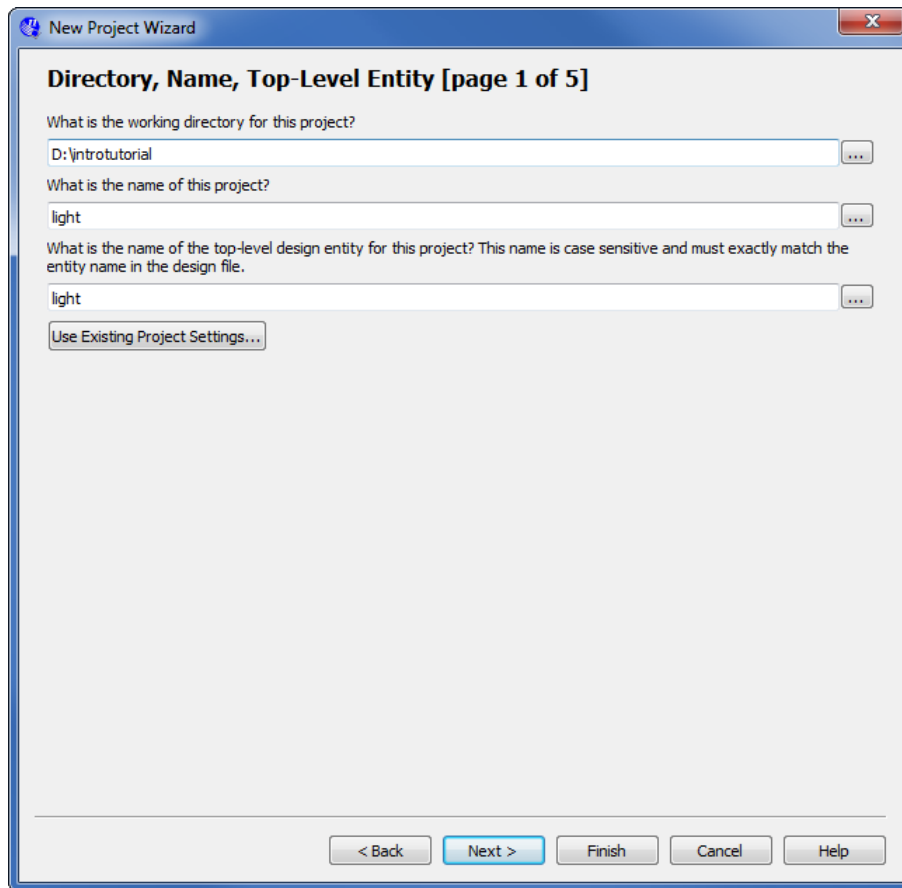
New Project Wizard

Directory, Name, Top-Level Entity [page 1 of 5]

What is the working directory for this project?

D:\introtutorial

...

What is the name of this project?

light

...

What is the name of the top-level design entity for this project? This name is case sensitive and must exactly match the entity name in the design file.

light

...

Use Existing Project Settings...

< Back

Next >

Finish

Cancel

Help